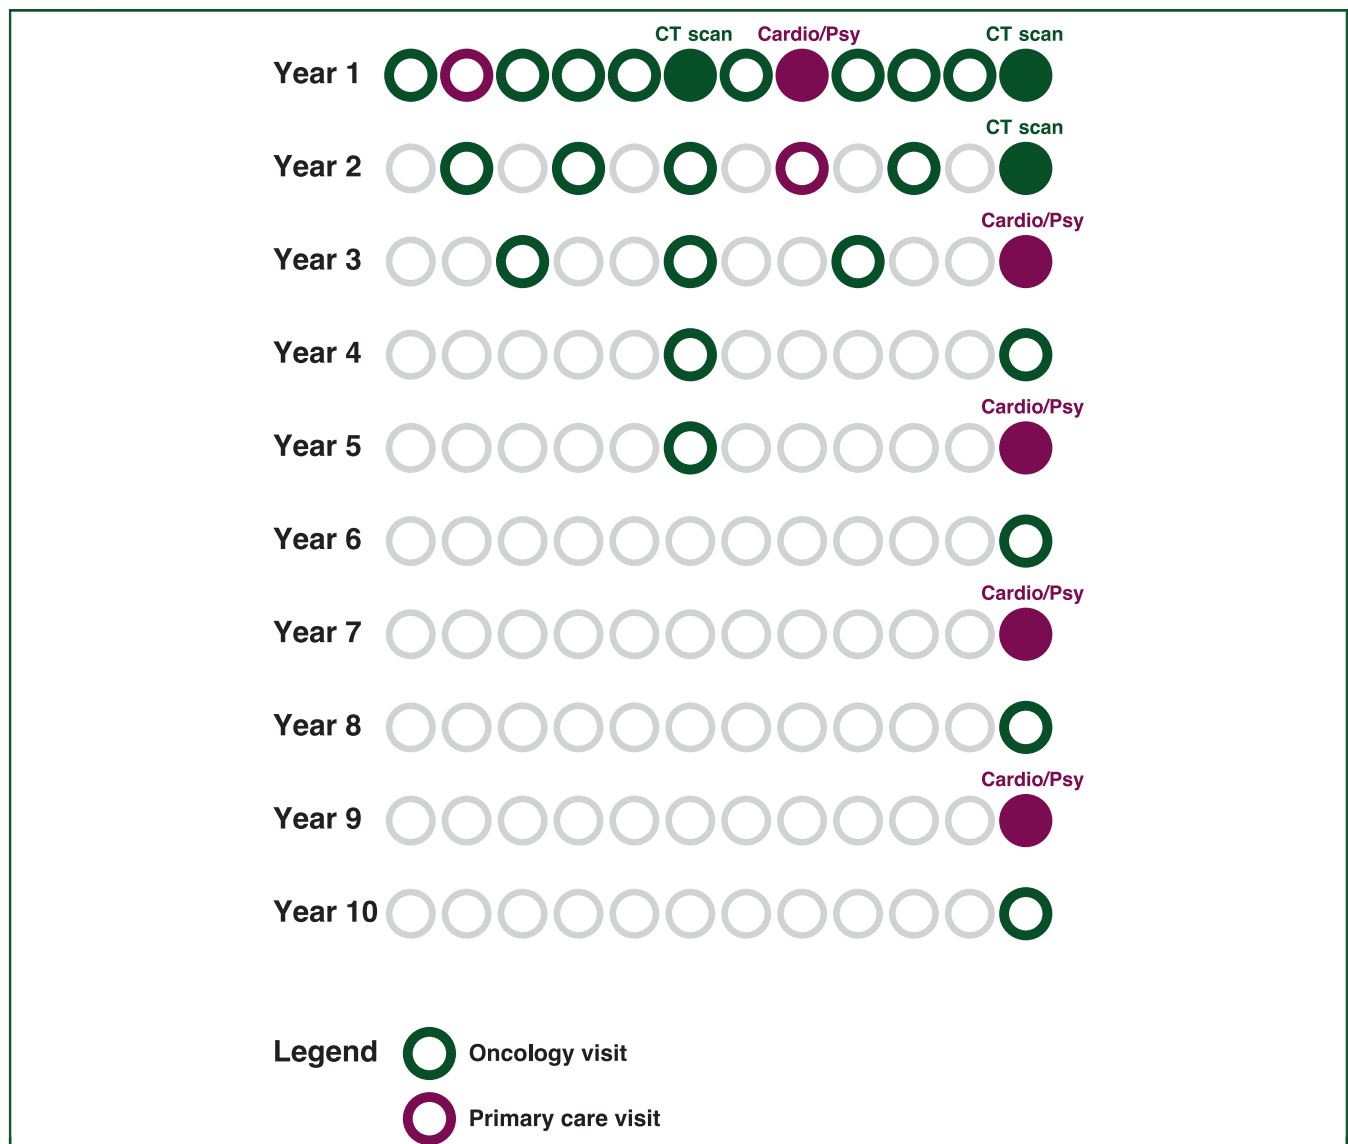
CT scan Cardio/Psy CT scan
Year 1

CT scan
Year 2

Cardio/Psy
Year 3

Year 4

Cardio/Psy
Year 5

Year 6

Cardio/Psy
Year 7

Year 8

Cardio/Psy
Year 9

Year 10

Legend
Oncology visit
Primary care visit